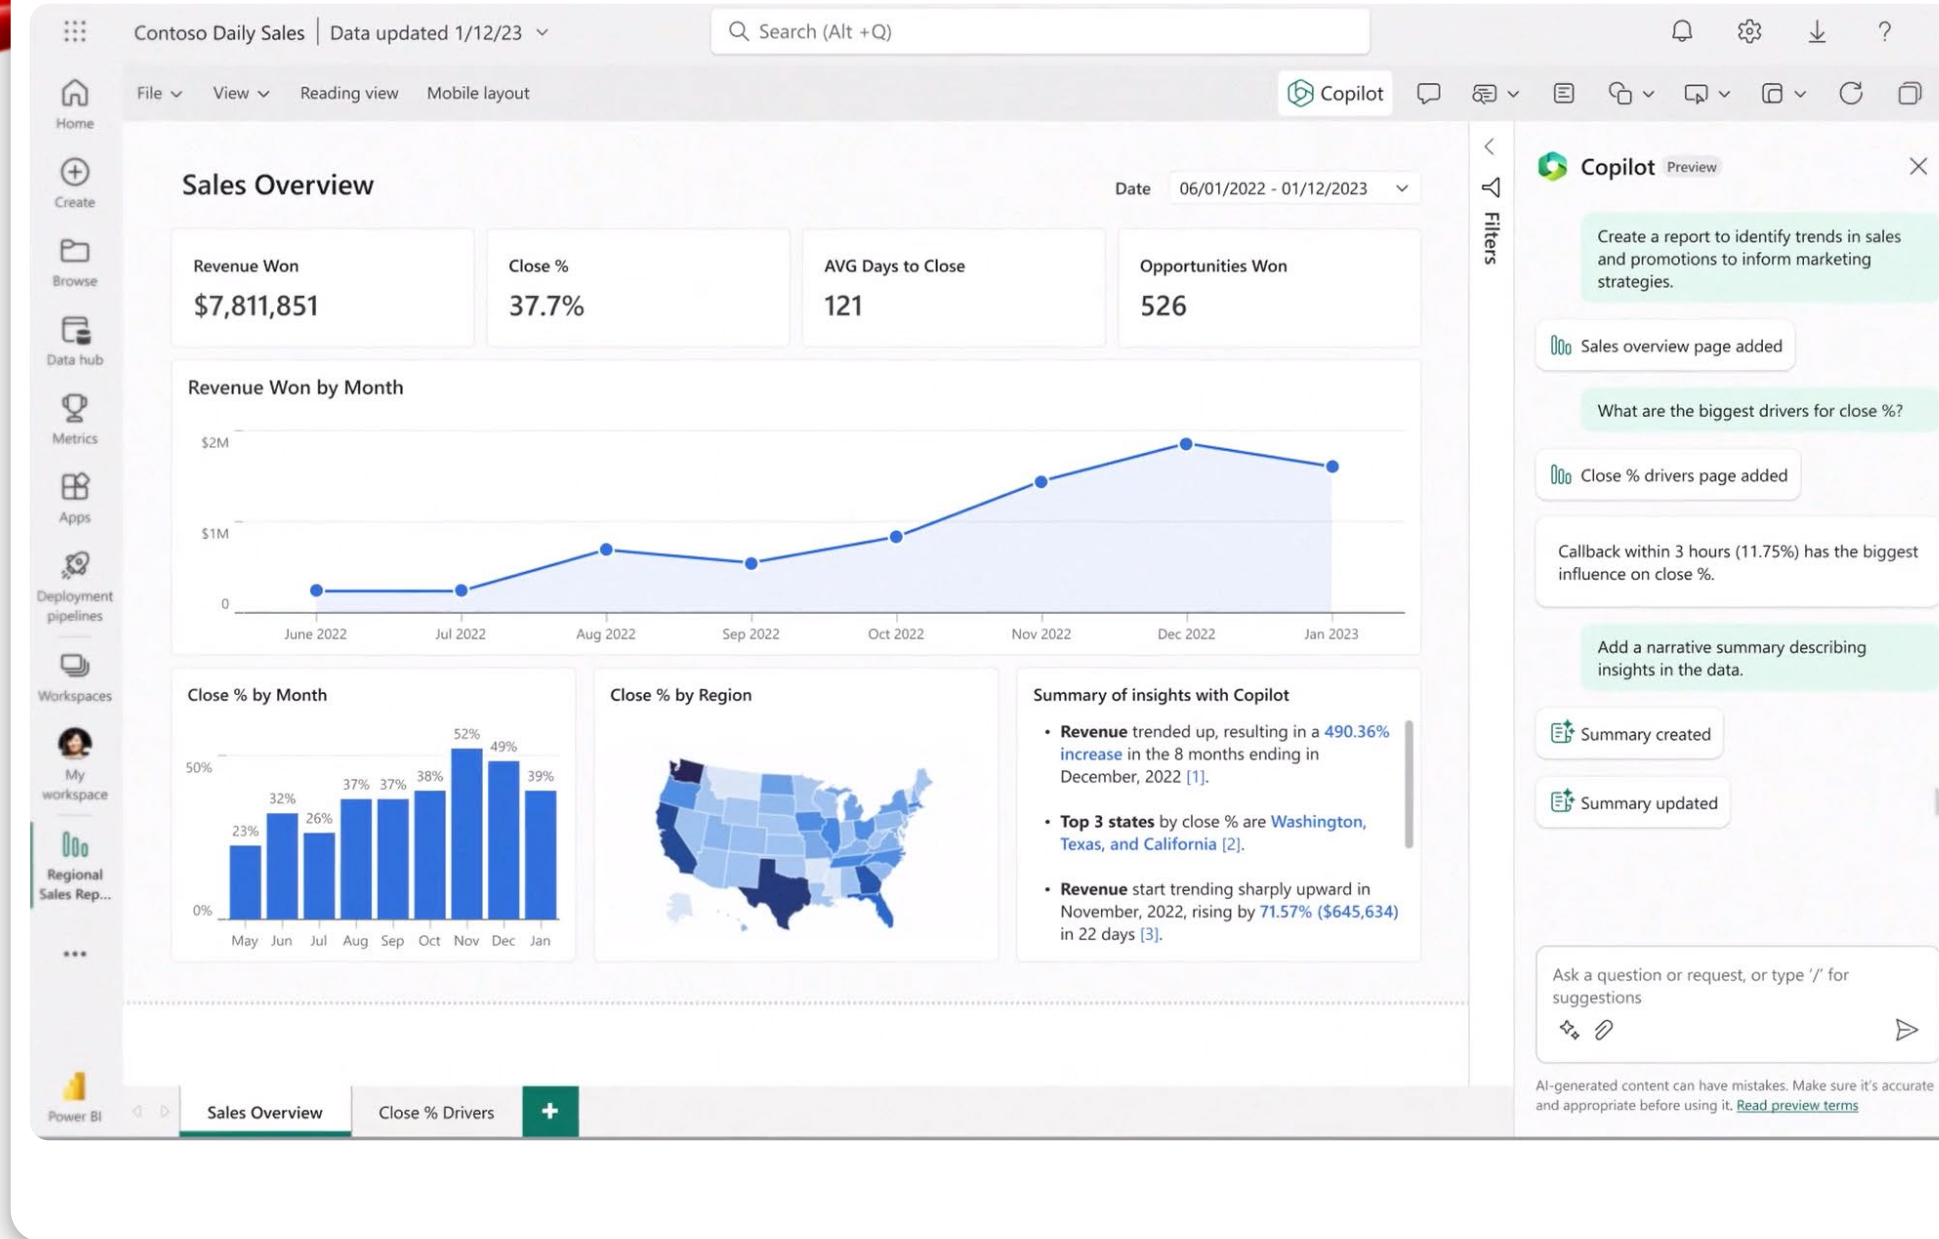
Contoso Daily Sales | Data updated 1/12/23

Search (Alt +Q)

Home
Create
Browse
Data hub
Metrics
Apps
Deployment pipelines
Workspaces
My workspace
Regional Sales Rep...
...
Power BI

File View Reading view Mobile layout

Copilot

Sales Overview

Date 06/01/2022 - 01/12/2023

Revenue Won
$7,811,851

Close %
37.7%

AVG Days to Close
121

Opportunities Won
526

Revenue Won by Month

$2M
$1M
0
June 2022 Jul 2022 Aug 2022 Sep 2022 Oct 2022 Nov 2022 Dec 2022 Jan 2023

Close % by Month

50%
0%
23% 32% 26% 37% 37% 38% 52% 49% 39%
May Jun Jul Aug Sep Oct Nov Dec Jan

Close % by Region

Summary of insights with Copilot

• **Revenue** trended up, resulting in a 490.36% increase in the 8 months ending in December, 2022 [1].

• **Top 3 states** by close % are Washington, Texas, and California [2].

• **Revenue** start trending sharply upward in November, 2022, rising by 71.57% ($645,634) in 22 days [3].

Filters

Copilot Preview

Create a report to identify trends in sales and promotions to inform marketing strategies.

Sales overview page added

What are the biggest drivers for close %?

Close % drivers page added

Callback within 3 hours (11.75%) has the biggest influence on close %.

Add a narrative summary describing insights in the data.

Summary created

Summary updated

Ask a question or request, or type '/' for suggestions

AI-generated content can have mistakes. Make sure it's accurate and appropriate before using it. Read preview terms

Sales Overview | Close % Drivers | +